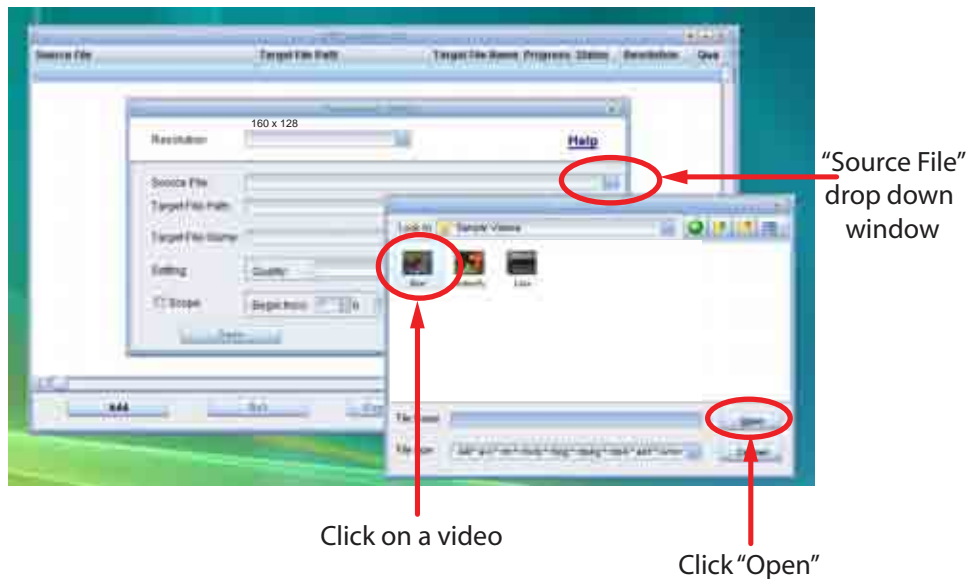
Source File | Target File Path | Target File Name | Progress | Status | Resolution | Qua

160 x 128

Resolution

Help

Source File

Target File Path

Target File Name

Setting | Quality

Scope | Begin from

Look in: Sample Videos

Bear | Butterfly | Lake

File name

Files of type

Open

Cancel

Add

"Source File" drop down window

Click on a video

Click "Open"